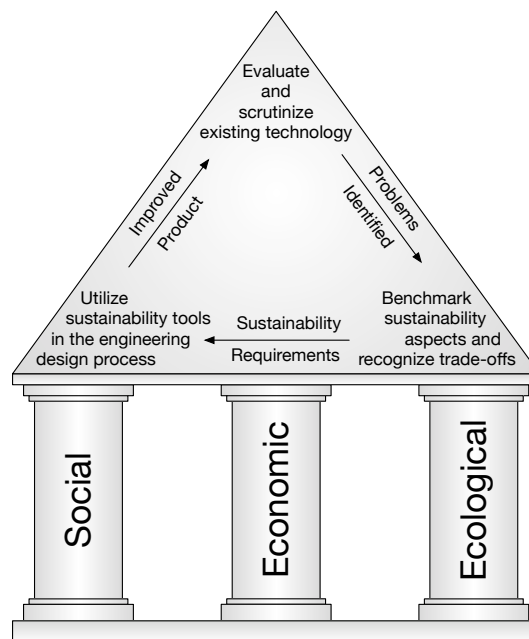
Evaluate and scrutinize existing technology

Problems Identified

Benchmark sustainability aspects and recognize trade-offs

Sustainability Requirements

Utilize sustainability tools in the engineering design process

Improved Product

Social

Economic

Ecological